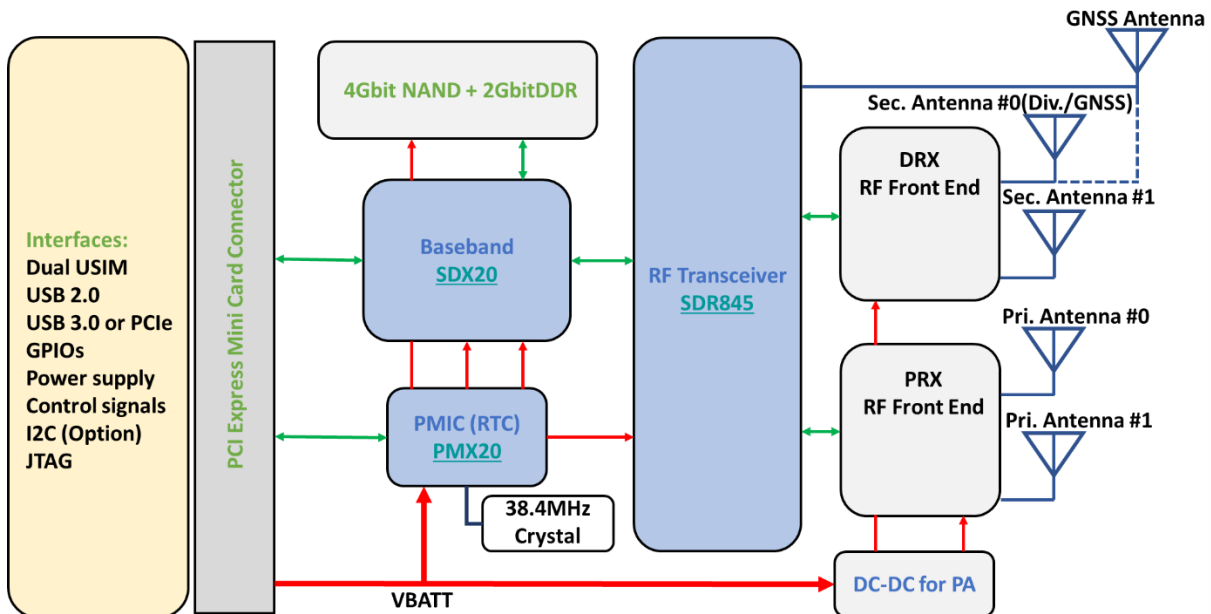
Interfaces:
Dual USIM
USB 2.0
USB 3.0 or PCIe
GPIOs
Power supply
Control signals
I2C (Option)
JTAG

PCI Express Mini Card Connector

4Gbit NAND + 2GbitDDR

Baseband
SDX20

PMIC (RTC)
PMX20

38.4MHz
Crystal

VBATT

RF Transceiver
SDR845

GNSS Antenna

Sec. Antenna #0(Div./GNSS)

DRX
RF Front End

Sec. Antenna #1

Pri. Antenna #0

PRX
RF Front End

Pri. Antenna #1

DC-DC for PA